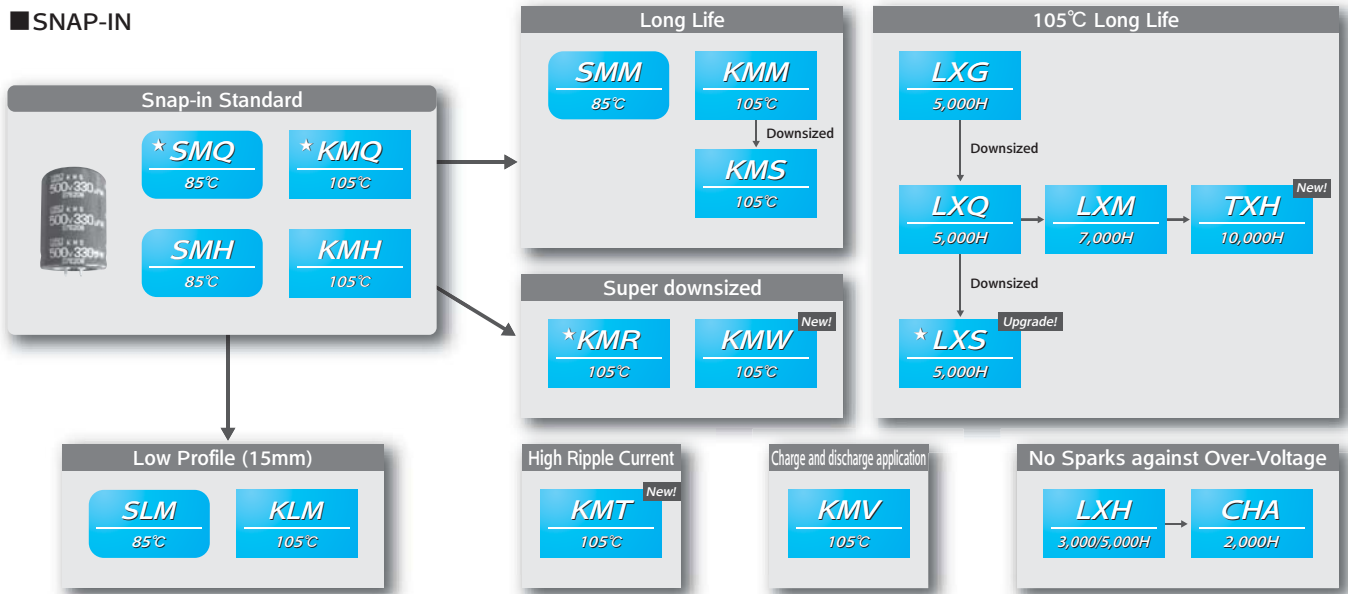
■SNAP-IN

Snap-in Standard

★SMQ
85℃

★KMQ
105℃

SMH
85℃

KMH
105℃

Long Life

SMM
85℃

KMM
105℃

Downsized

KMS
105℃

Super downsized

★KMR
105℃

New!
KMW
105℃

105℃ Long Life

LXG
5,000H

Downsized

LXQ
5,000H

LXM
7,000H

New!
TXH
10,000H

Downsized

Upgrade!
★LXS
5,000H

Low Profile (15mm)

SLM
85℃

KLM
105℃

High Ripple Current

New!
KMT
105℃

Charge and discharge application

KMV
105℃

No Sparks against Over-Voltage

LXH
3,000/5,000H

CHA
2,000H